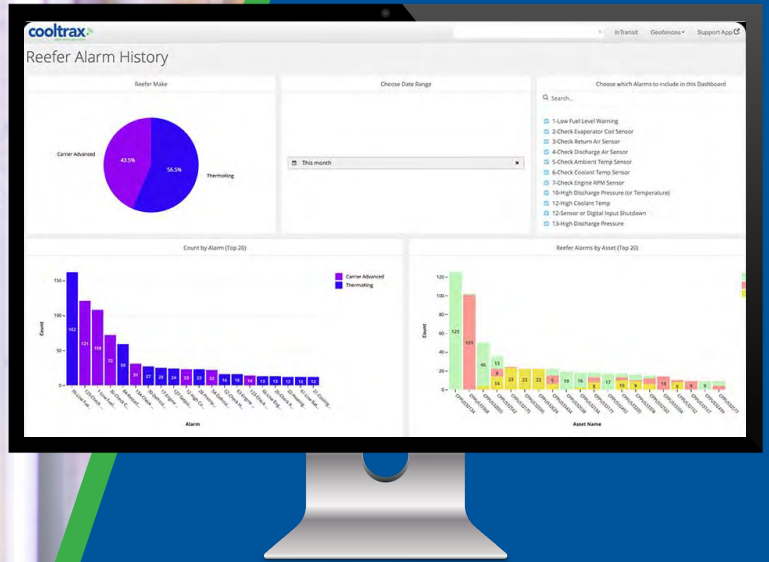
cooltrax

InTransit Geofences Support App

Reefer Alarm History

Reefer Make

Carrier Advanced

43.5%

56.5%

Thermoking

Choose Date Range

This month

Choose which Alarms to include in this Dashboard

Search...

1-Low Fuel Level Warning
2-Check Evaporator Coil Sensor
3-Check Return Air Sensor
4-Check Discharge Air Sensor
5-Check Ambient Temp Sensor
6-Check Coolant Temp Sensor
7-Check Engine RPM Sensor
10-High Discharge Pressure (or Temperature)
12-High Coolant Temp
12-Sensor or Digital Input Shutdown
13-High Discharge Pressure

Count by Alarm (Top 20)

Carrier Advanced
Thermoking

150
100
50
0

Count

162 121 110 72 59 31 27 25 24 25 23 23 16 16 14 13 13 12 12 12

Alarm

Reefer Alarms by Asset (Top 20)

120
100
80
60
40
20
0

Count

123 101 46 13 14 23 22 22 5 16 16 5 17 10 9 15 6 9 9

Asset Name